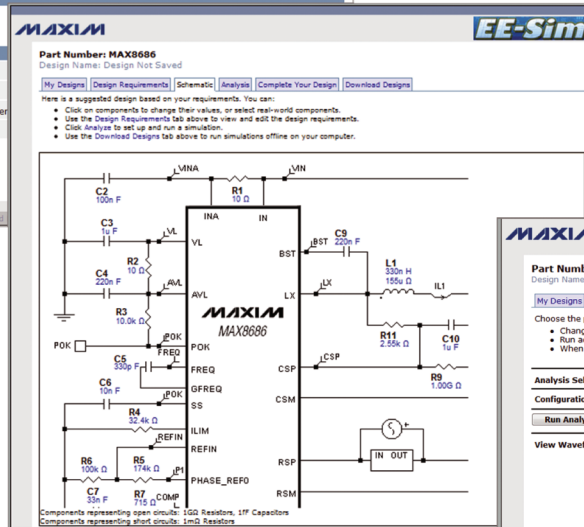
MAXIM

EE-Sim

Part Number: MAX8686
Design Name: Design Not Saved

My Designs | Design Requirements | Schematic | Analysis | Complete Your Design | Download Designs

Here is a suggested design based on your requirements. You can:
- Click on components to change their values, or select real-world components.
- Use the Design Requirements tab above to view and edit the design requirements.
- Click Analyze to set up and run a simulation.
- Use the Download Designs tab above to run simulations offline on your computer.

VINA
VIN
C2
100n F
R1
10 Ω
INA
IN
C3
1u F
VL
VL
C9
220n F
BST
BST
R2
10 Ω
L1
330n H
155u Ω
C4
220n F
AVL
AVL
LX
LX
IL1
R3
10.0k Ω
POK
MAXIM
MAX8686
POK
POK
R11
2.55k Ω
C10
1u F
FREQ
C5
330p F
FREQ
GFREQ
CSP
CSP
R9
1.00G Ω
C6
10n F
POK
SS
CSM
R4
32.4k Ω
ILIM
REFIN
REFIN
R6
100k Ω
R5
174k Ω
P1
RSP
IN OUT
PHASE_REF0
C7
33n F
R7
715 Ω
COMP
RSM
Components representing open circuits: 1GΩ Resistors, 1fF Capacitors
Components representing short circuits: 1mΩ Resistors

MAXI
Part Numb
Design Nam
My Designs
Choose the
Chang
Run a
When
Analysis Sel
Configuratio
Run Analy
View Wavef